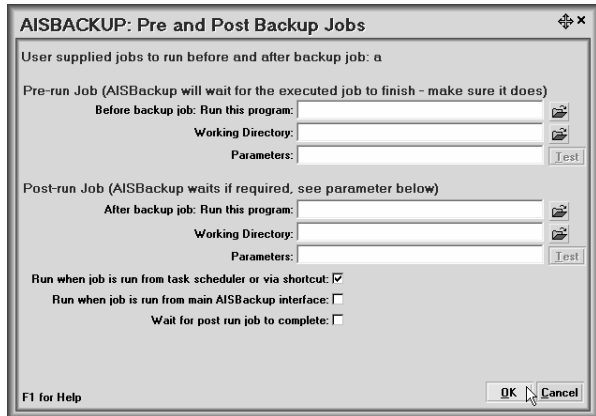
AISBACKUP: Pre and Post Backup Jobs

User supplied jobs to run before and after backup job: a

Pre-run Job (AISBackup will wait for the executed job to finish - make sure it does)

Before backup job: Run this program:

Working Directory:

Parameters:

Test

Post-run Job (AISBackup waits if required, see parameter below)

After backup job: Run this program:

Working Directory:

Parameters:

Test

Run when job is run from task scheduler or via shortcut: ☑

Run when job is run from main AISBackup interface: ☐

Wait for post run job to complete: ☐

F1 for Help

OK

Cancel